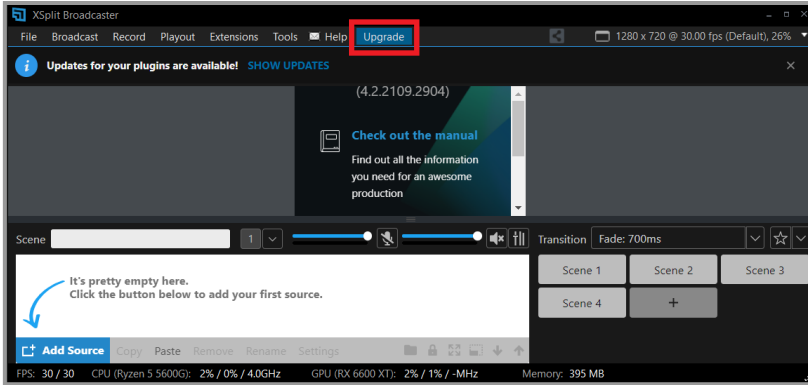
XSplit Broadcaster

File Broadcast Record Playout Extensions Tools Help Upgrade

1280 x 720 @ 30.00 fps (Default), 26%

Updates for your plugins are available! SHOW UPDATES

(4.2.2109.2904)

Check out the manual

Find out all the information you need for an awesome production

Scene 1

Transition Fade: 700ms

Scene 1 Scene 2 Scene 3

Scene 4 +

It's pretty empty here.
Click the button below to add your first source.

Add Source Copy Paste Remove Rename Settings

FPS: 30 / 30 CPU (Ryzen 5 5600G): 2% / 0% / 4.0GHz GPU (RX 6600 XT): 2% / 1% / -MHz Memory: 395 MB